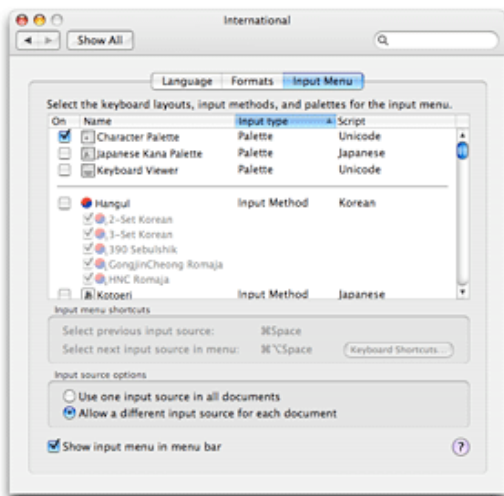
International

Show All

Language | Formats | Input Menu

Select the keyboard layouts, input methods, and palettes for the input menu.

| On | Name | Input type | Script |
|---|---|---|---|
| ☑ | Character Palette | Palette | Unicode |
| ☐ | Japanese Kana Palette | Palette | Japanese |
| ☐ | Keyboard Viewer | Palette | Unicode |
| ☐ | Hangul | Input Method | Korean |
| ☑ | 2-Set Korean | | |
| ☑ | 3-Set Korean | | |
| ☑ | 390 Sebulshik | | |
| ☑ | GongjinCheong Romaja | | |
| ☑ | HNC Romaja | | |
| ☐ | Kotoeri | Input Method | Japanese |

Input menu shortcuts

Select previous input source: ⌘Space

Select next input source in menu: ⌘⌥Space

Keyboard Shortcuts...

Input source options

Use one input source in all documents

Allow a different input source for each document

Show input menu in menu bar

?